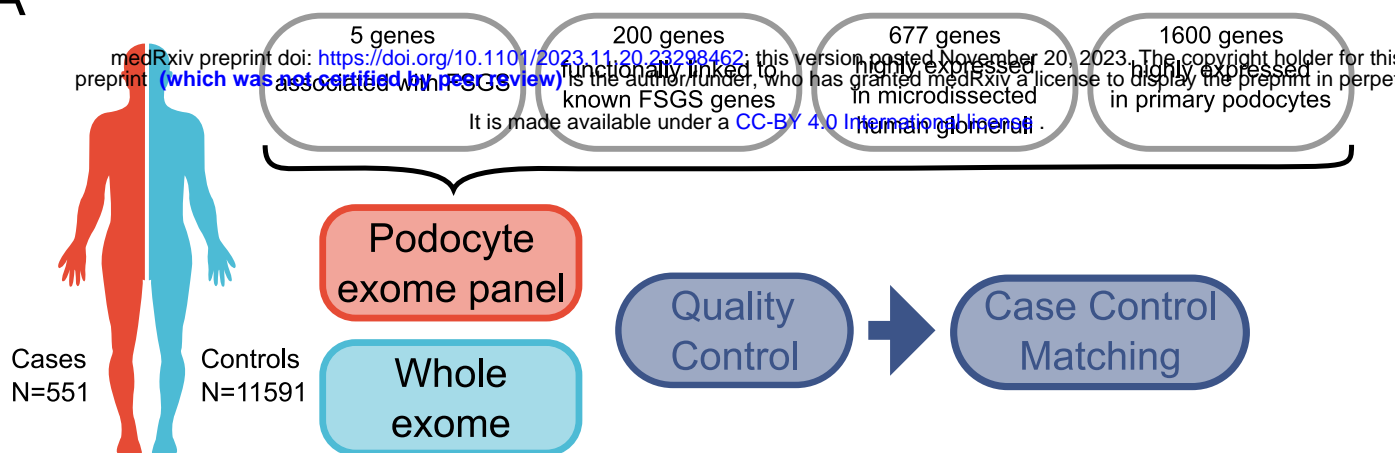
A

medRxiv preprint doi: https://doi.org/10.1101/2023.11.20.23298462; this version posted November 20, 2023. The copyright holder for this preprint (which was not certified by peer review) is the author/funder, who has granted medRxiv a license to display the preprint in perpet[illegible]
It is made available under a CC-BY 4.0 International license .

5 genes associated with FSGS

200 genes functionally linked to known FSGS genes

677 genes highly expressed in microdissected human glomeruli

1600 genes highly expressed in primary podocytes

Podocyte exome panel

Whole exome

Cases N=551

Controls N=11591

Quality Control

Case Control Matching